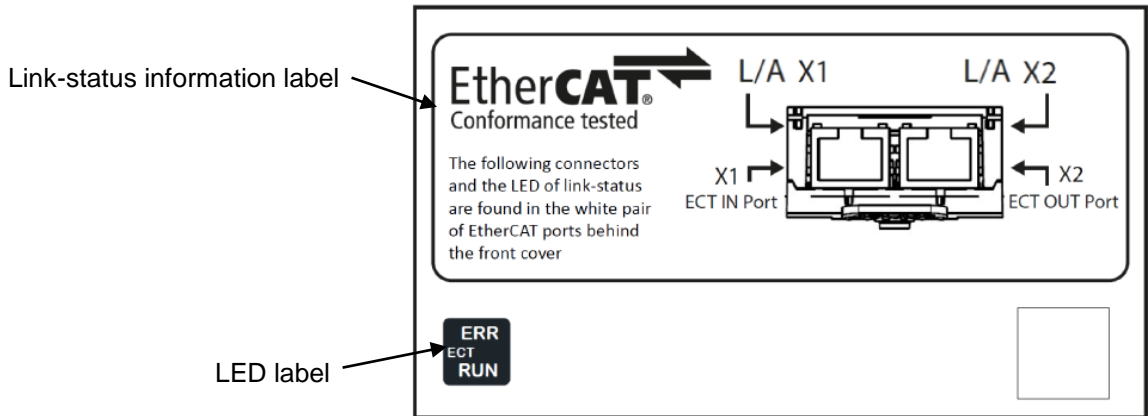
Link-status information label

EtherCAT®
Conformance tested

The following connectors and the LED of link-status are found in the white pair of EtherCAT ports behind the front cover

L/A X1

L/A X2

X1
ECT IN Port

X2
ECT OUT Port

LED label

ERR
ECT
RUN